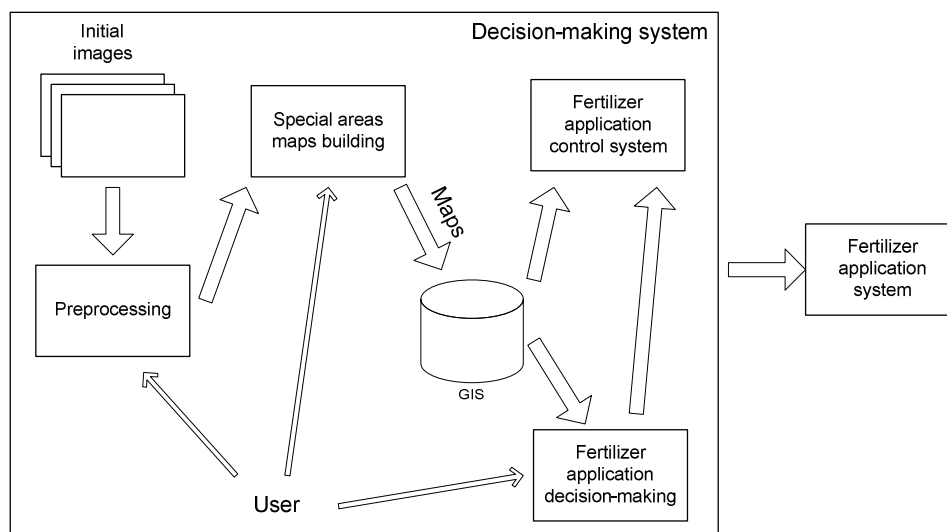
Decision-making system

Initial images

Special areas maps building

Fertilizer application control system

Maps

Preprocessing

GIS

Fertilizer application system

Fertilizer application decision-making

User